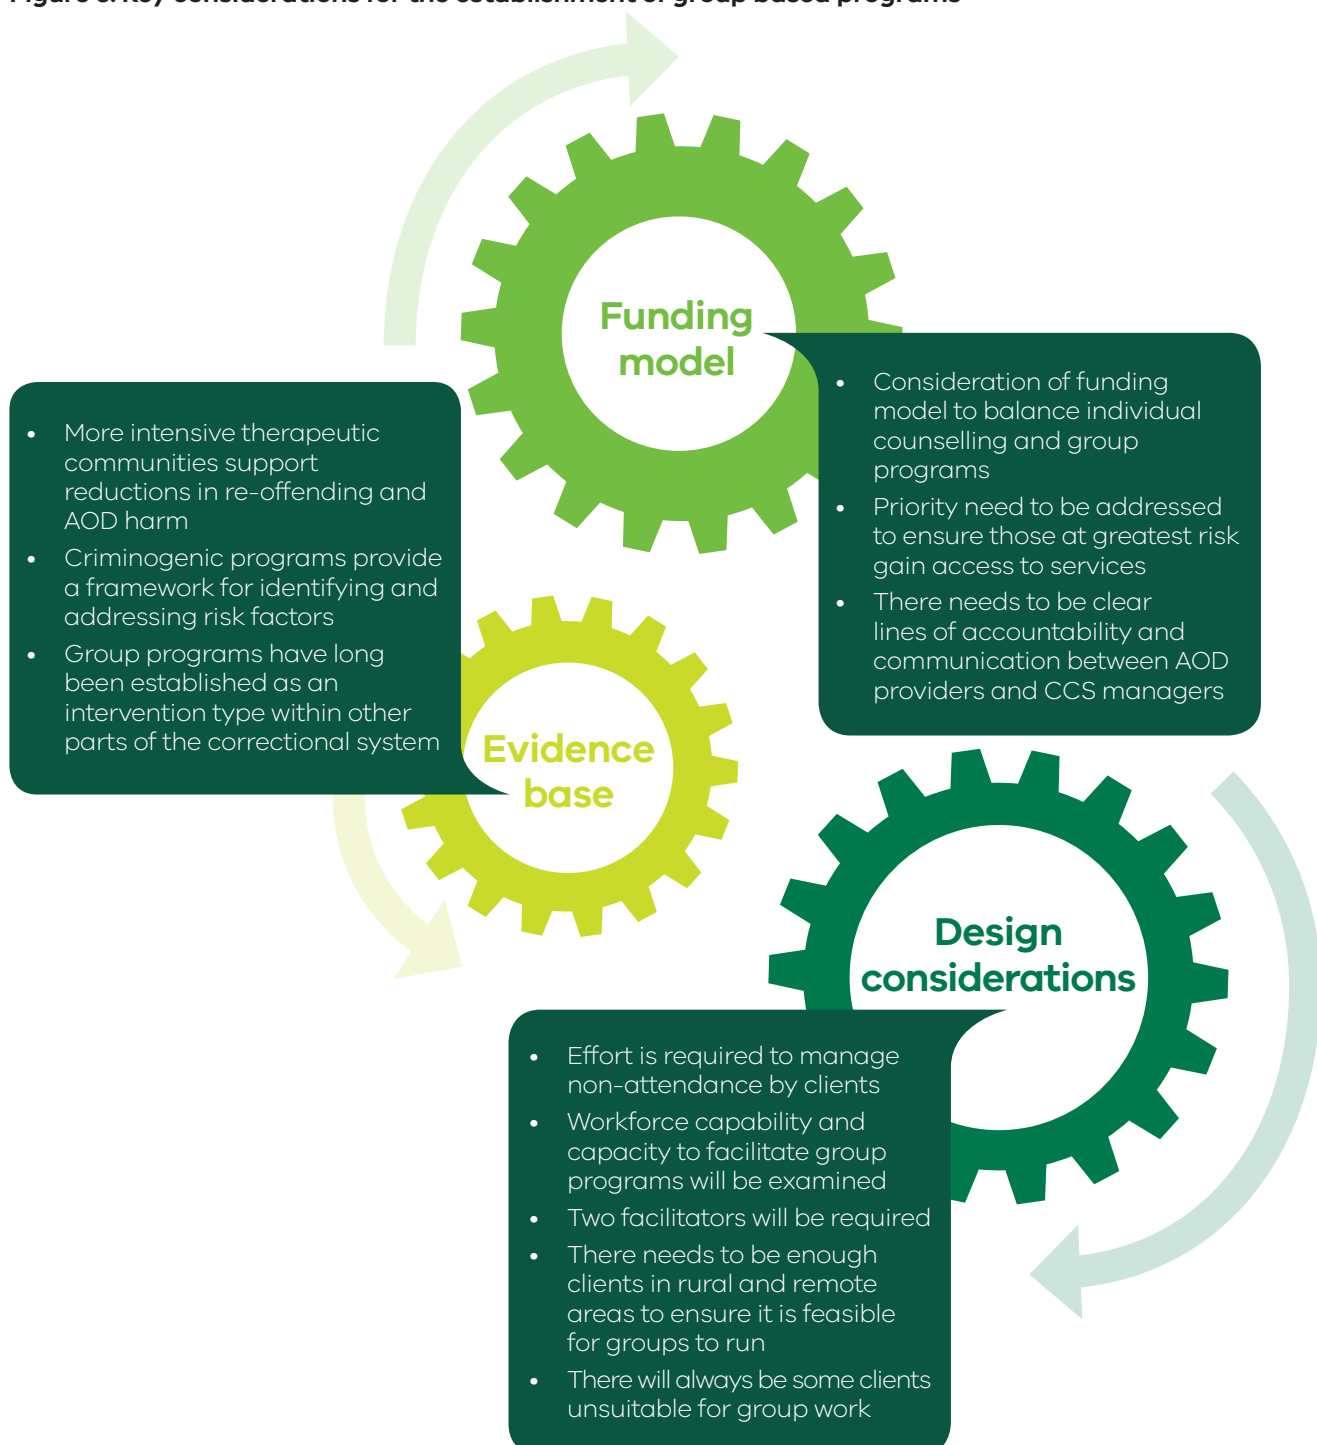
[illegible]

Funding model

- Consideration of funding model to balance individual counselling and group programs
- Priority need to be addressed to ensure those at greatest risk gain access to services
- There needs to be clear lines of accountability and communication between AOD providers and CCS managers

- More intensive therapeutic communities support reductions in re-offending and AOD harm
- Criminogenic programs provide a framework for identifying and addressing risk factors
- Group programs have long been established as an intervention type within other parts of the correctional system

Evidence base

Design considerations

- Effort is required to manage non-attendance by clients
- Workforce capability and capacity to facilitate group programs will be examined
- Two facilitators will be required
- There needs to be enough clients in rural and remote areas to ensure it is feasible for groups to run
- There will always be some clients unsuitable for group work